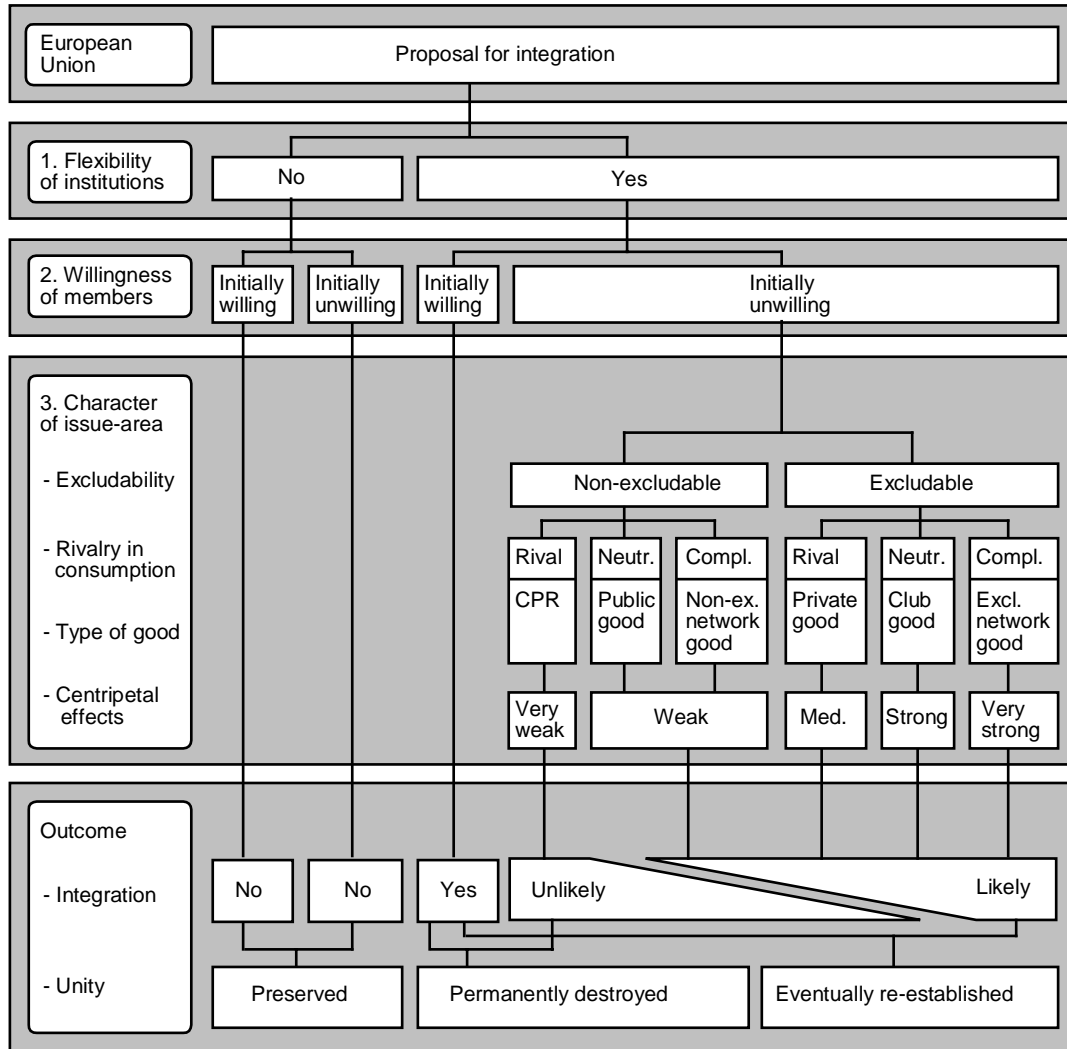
European Union

Proposal for integration

1. Flexibility of institutions

No

Yes

2. Willingness of members

Initially willing

Initially unwilling

Initially willing

Initially unwilling

3. Character of issue-area

- Excludability

- Rivalry in consumption

- Type of good

- Centripetal effects

Non-excludable

Excludable

| Rival | Neutr. | Compl. | Rival | Neutr. | Compl. |
|---|---|---|---|---|---|
| CPR | Public good | Non-ex. network good | Private good | Club good | Excl. network good |
| Very weak | Weak | Weak | Med. | Strong | Very strong |

Outcome

- Integration

No

No

Yes

Unlikely

Likely

- Unity

Preserved

Permanently destroyed

Eventually re-established